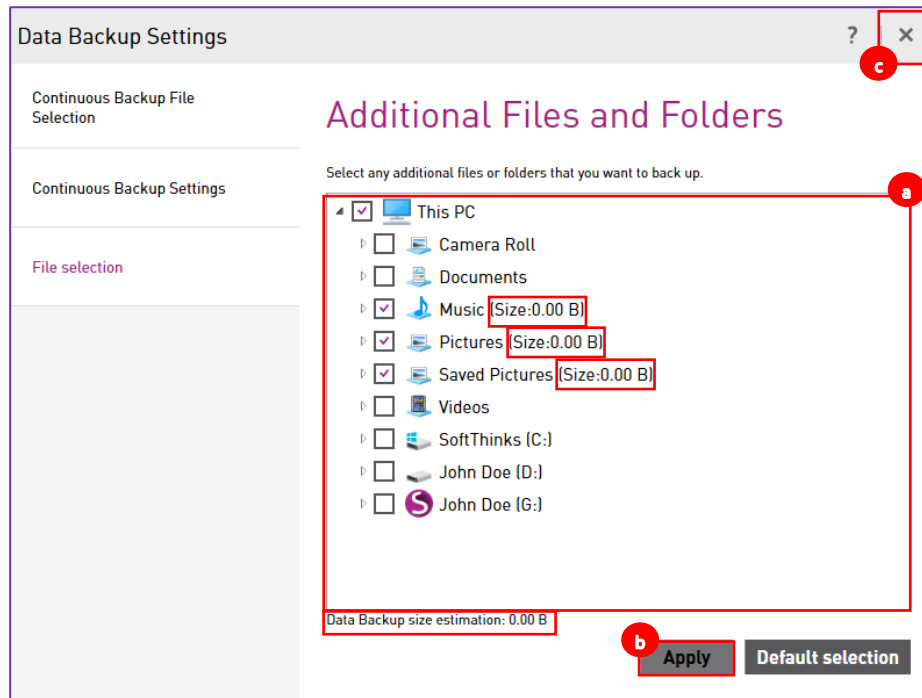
Data Backup Settings

? ×

c

Continuous Backup File Selection

Continuous Backup Settings

File selection

Additional Files and Folders

Select any additional files or folders that you want to back up.

a

This PC

Camera Roll

Documents

Music (Size:0.00 B)

Pictures (Size:0.00 B)

Saved Pictures (Size:0.00 B)

Videos

SoftThinks (C:)

John Doe (D:)

John Doe (G:)

Data Backup size estimation: 0.00 B

b

Apply

Default selection